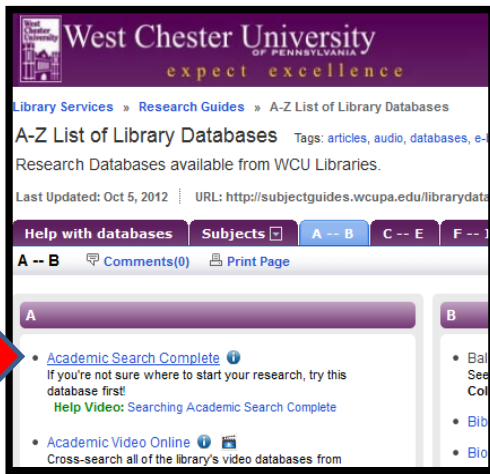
West Chester University
West Chester University
OF PENNSYLVANIA
expect excellence

Library Services » Research Guides » A-Z List of Library Databases

A-Z List of Library Databases Tags: articles, audio, databases, e-

Research Databases available from WCU Libraries.

Last Updated: Oct 5, 2012 URL: http://subjectguides.wcupa.edu/librarydata

Help with databases | Subjects | A -- B | C -- E | F --

A -- B Comments(0) Print Page

A

• Academic Search Complete
If you're not sure where to start your research, try this database first!
Help Video: Searching Academic Search Complete

• Academic Video Online
Cross-search all of the library's video databases from

B

• Bal
See
Col

• Bib

• Bio